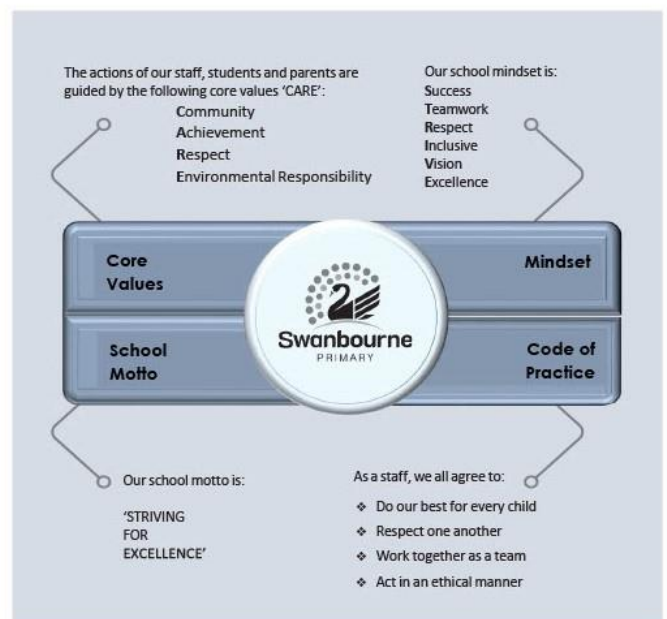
The actions of our staff, students and parents are guided by the following core values 'CARE':
Community
Achievement
Respect
Environmental Responsibility

Our school mindset is:
Success
Teamwork
Respect
Inclusive
Vision
Excellence

Core Values

Mindset

Swanbourne
PRIMARY

School Motto

Code of Practice

Our school motto is:

'STRIVING FOR EXCELLENCE'

As a staff, we all agree to:
❖ Do our best for every child
❖ Respect one another
❖ Work together as a team
❖ Act in an ethical manner